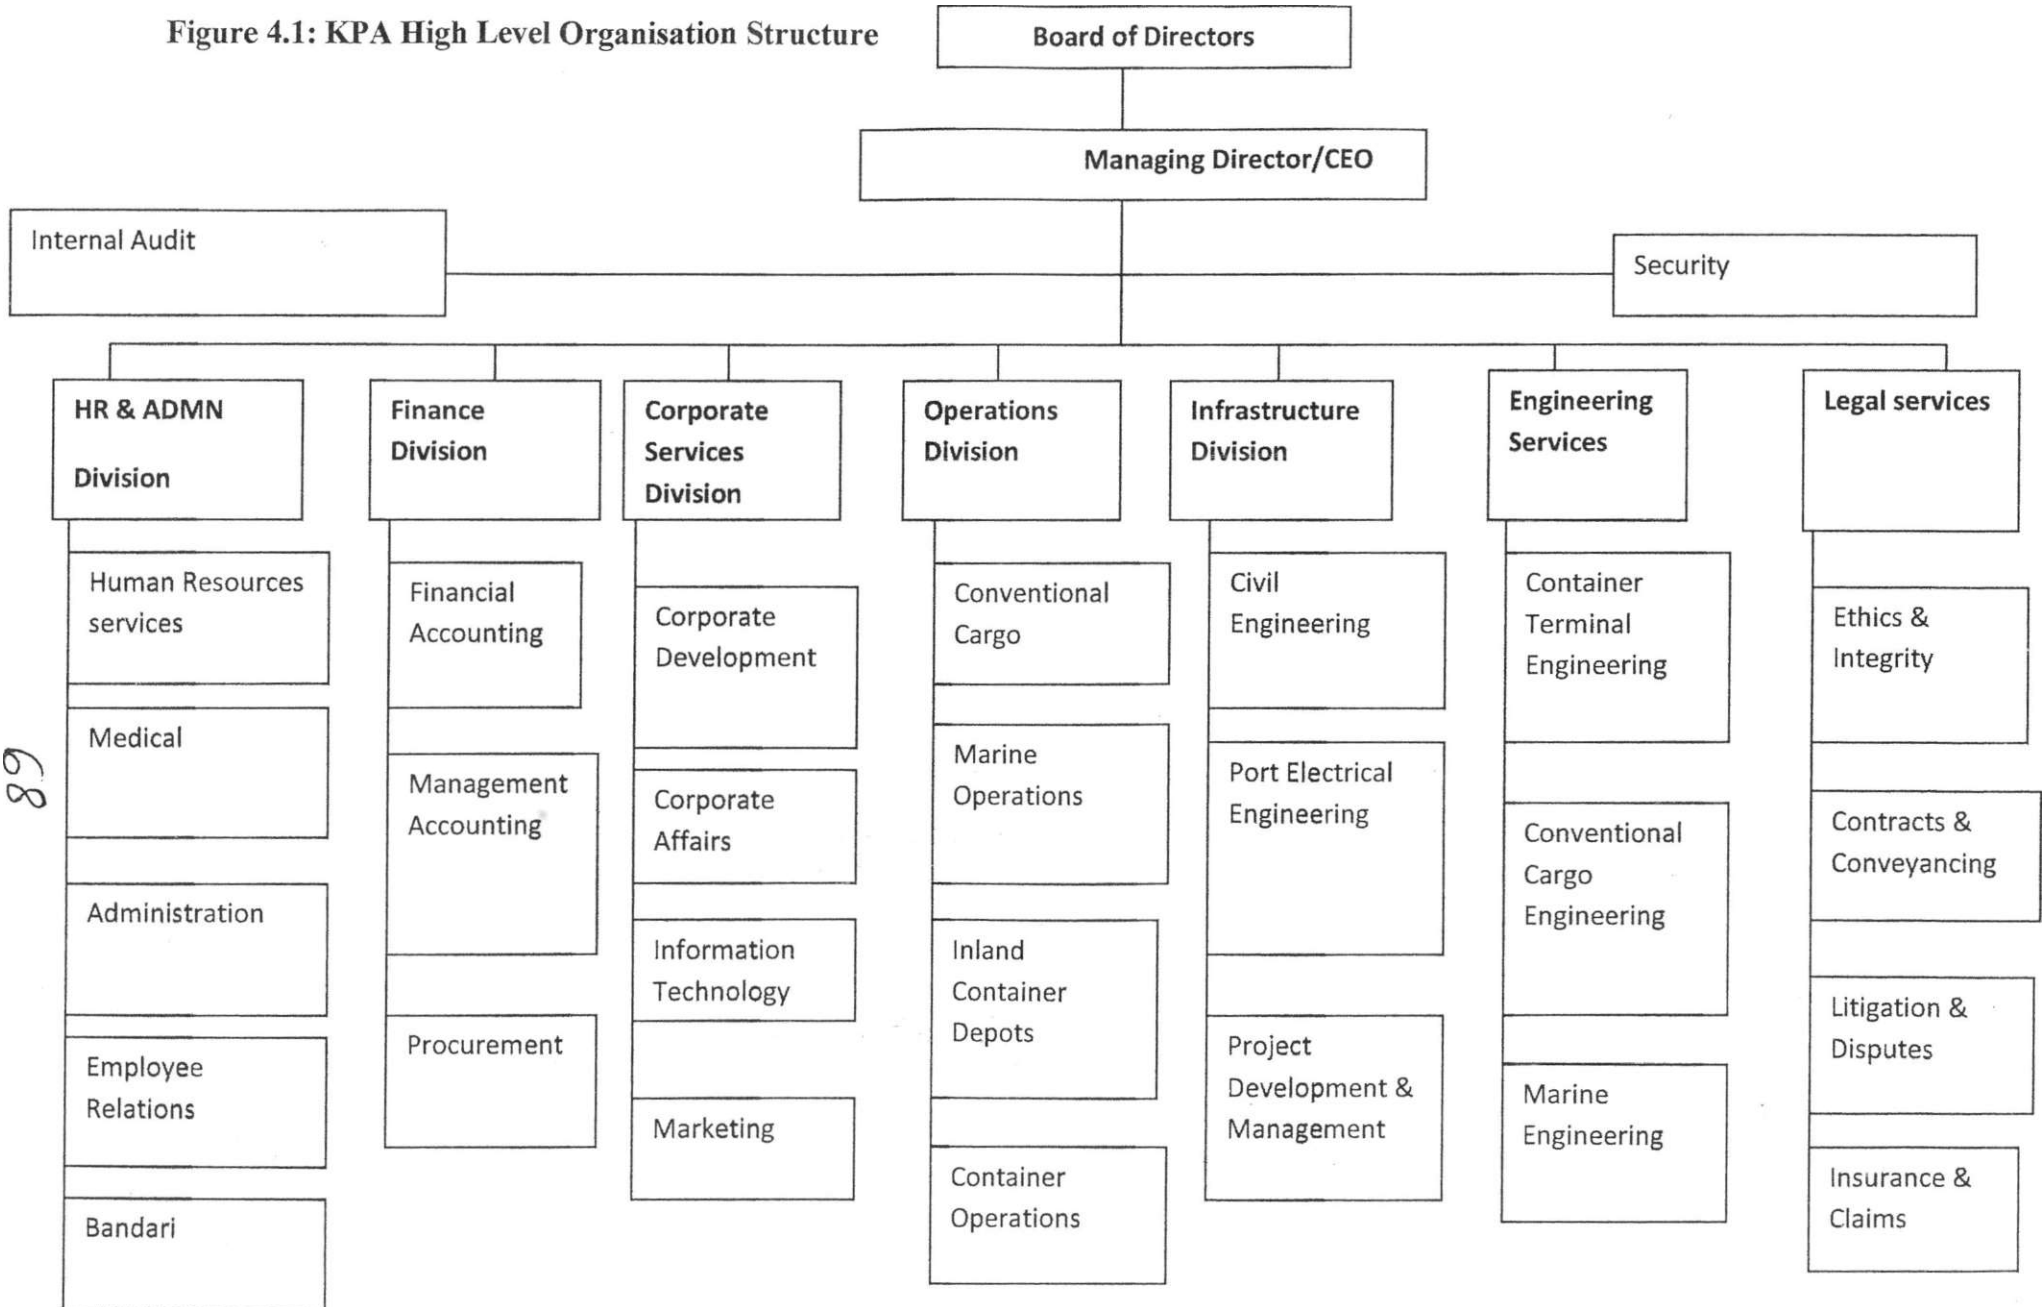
Figure 4.1: KPA High Level Organisation Structure

Board of Directors

Managing Director/CEO

Internal Audit

Security

HR & ADMN Division

Human Resources services

Medical

Administration

Employee Relations

Bandari

Finance Division

Financial Accounting

Management Accounting

Procurement

Corporate Services Division

Corporate Development

Corporate Affairs

Information Technology

Marketing

Operations Division

Conventional Cargo

Marine Operations

Inland Container Depots

Container Operations

Infrastructure Division

Civil Engineering

Port Electrical Engineering

Project Development & Management

Engineering Services

Container Terminal Engineering

Conventional Cargo Engineering

Marine Engineering

Legal services

Ethics & Integrity

Contracts & Conveyancing

Litigation & Disputes

Insurance & Claims

89